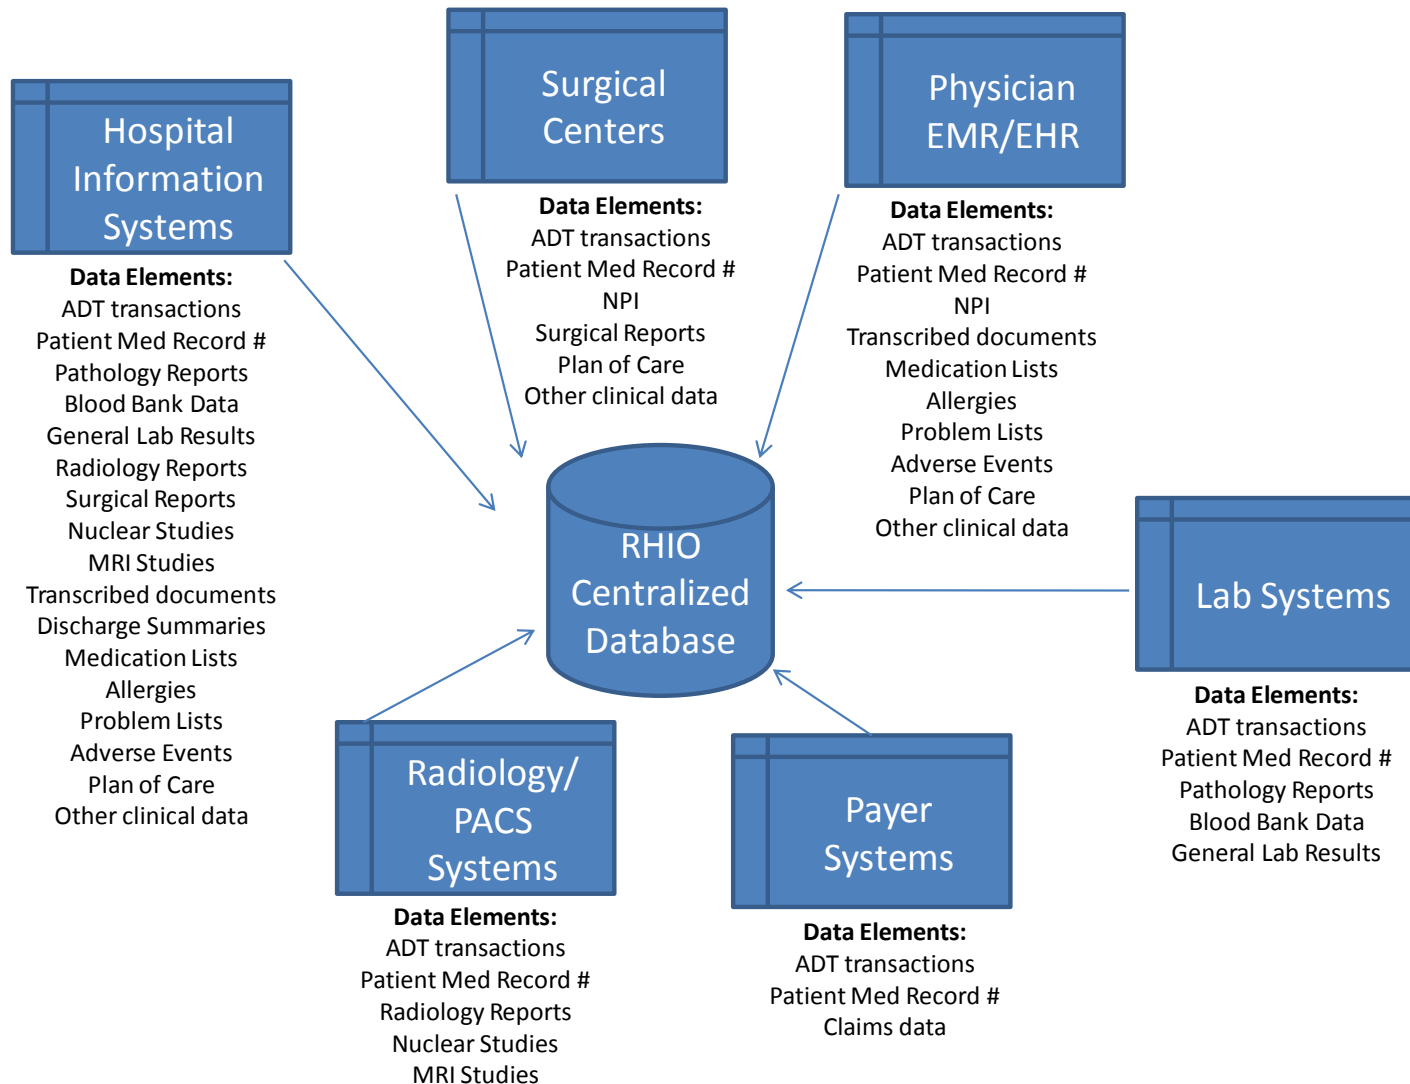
Hospital Information Systems

Data Elements:
ADT transactions
Patient Med Record #
Pathology Reports
Blood Bank Data
General Lab Results
Radiology Reports
Surgical Reports
Nuclear Studies
MRI Studies
Transcribed documents
Discharge Summaries
Medication Lists
Allergies
Problem Lists
Adverse Events
Plan of Care
Other clinical data

Surgical Centers

Data Elements:
ADT transactions
Patient Med Record #
NPI
Surgical Reports
Plan of Care
Other clinical data

Physician EMR/EHR

Data Elements:
ADT transactions
Patient Med Record #
NPI
Transcribed documents
Medication Lists
Allergies
Problem Lists
Adverse Events
Plan of Care
Other clinical data

RHIO Centralized Database

Lab Systems

Data Elements:
ADT transactions
Patient Med Record #
Pathology Reports
Blood Bank Data
General Lab Results

Radiology/ PACS Systems

Data Elements:
ADT transactions
Patient Med Record #
Radiology Reports
Nuclear Studies
MRI Studies

Payer Systems

Data Elements:
ADT transactions
Patient Med Record #
Claims data